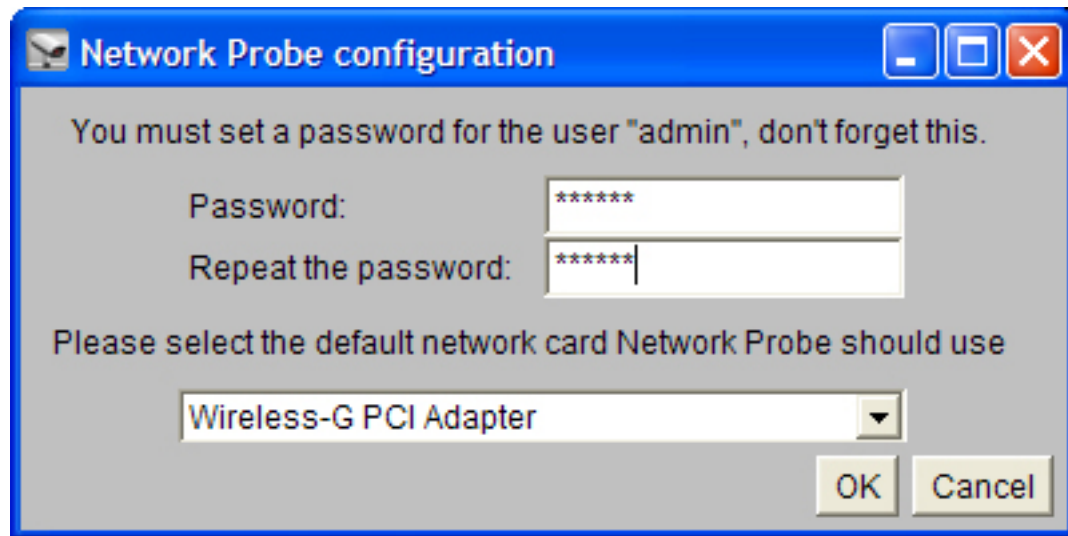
Network Probe configuration

You must set a password for the user "admin", don't forget this.

Password: ******

Repeat the password: ******

Please select the default network card Network Probe should use

Wireless-G PCI Adapter

OK Cancel